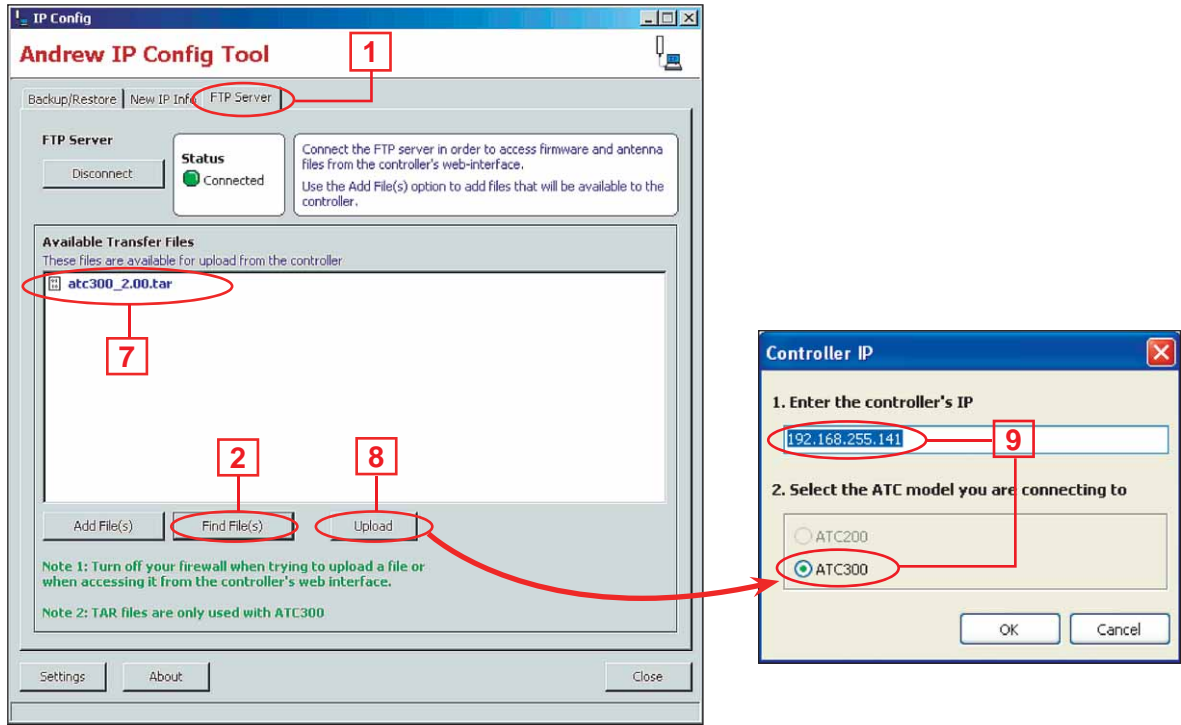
IP Config

Andrew IP Config Tool

1

Backup/Restore | New IP Info | FTP Server

FTP Server

Disconnect

Status
Connected

Connect the FTP server in order to access firmware and antenna files from the controller's web-interface.

Use the Add File(s) option to add files that will be available to the controller.

Available Transfer Files
These files are available for upload from the controller

atc300_2.00.tar

7

2

8

Add File(s)

Find File(s)

Upload

Note 1: Turn off your firewall when trying to upload a file or when accessing it from the controller's web interface.

Note 2: TAR files are only used with ATC300

Settings

About

Close

Controller IP

1. Enter the controller's IP

192.168.255.141

9

2. Select the ATC model you are connecting to

ATC200

ATC300

OK

Cancel